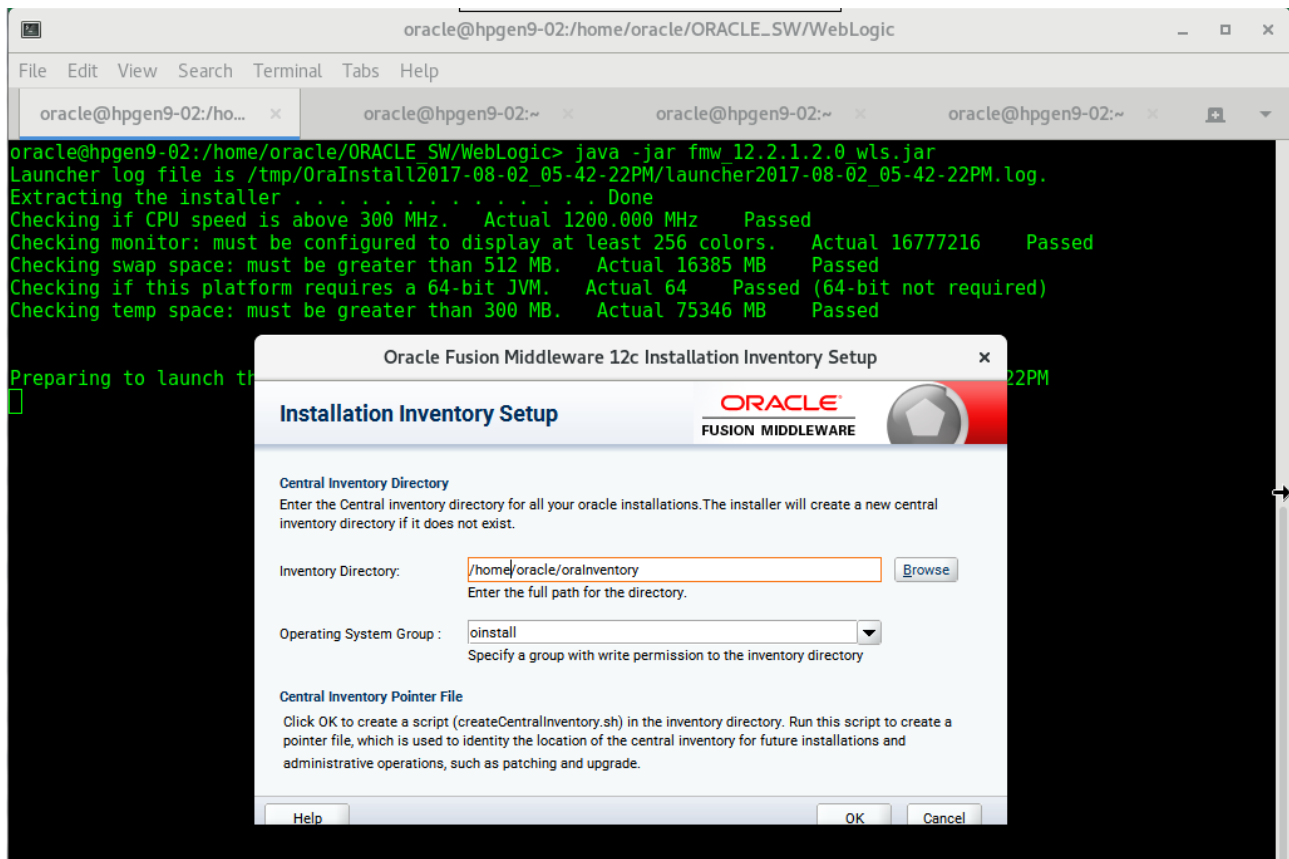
oracle@hpgen9-02:/home/oracle/ORACLE_SW/WebLogic

File Edit View Search Terminal Tabs Help

oracle@hpgen9-02:/ho... ×
oracle@hpgen9-02:~ ×
oracle@hpgen9-02:~ ×
oracle@hpgen9-02:~ ×

oracle@hpgen9-02:/home/oracle/ORACLE_SW/WebLogic> java -jar fmw_12.2.1.2.0_wls.jar
Launcher log file is /tmp/OraInstall2017-08-02_05-42-22PM/launcher2017-08-02_05-42-22PM.log.
Extracting the installer . . . . . . . . . . . . . . Done
Checking if CPU speed is above 300 MHz. Actual 1200.000 MHz Passed
Checking monitor: must be configured to display at least 256 colors. Actual 16777216 Passed
Checking swap space: must be greater than 512 MB. Actual 16385 MB Passed
Checking if this platform requires a 64-bit JVM. Actual 64 Passed (64-bit not required)
Checking temp space: must be greater than 300 MB. Actual 75346 MB Passed

Preparing to launch th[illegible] 22PM

Oracle Fusion Middleware 12c Installation Inventory Setup ×

Installation Inventory Setup

ORACLE
FUSION MIDDLEWARE

Central Inventory Directory
Enter the Central inventory directory for all your oracle installations.The installer will create a new central inventory directory if it does not exist.

Inventory Directory: /home/oracle/oraInventory Browse
Enter the full path for the directory.

Operating System Group : oinstall
Specify a group with write permission to the inventory directory

Central Inventory Pointer File
Click OK to create a script (createCentralInventory.sh) in the inventory directory. Run this script to create a pointer file, which is used to identity the location of the central inventory for future installations and administrative operations, such as patching and upgrade.

Help OK Cancel